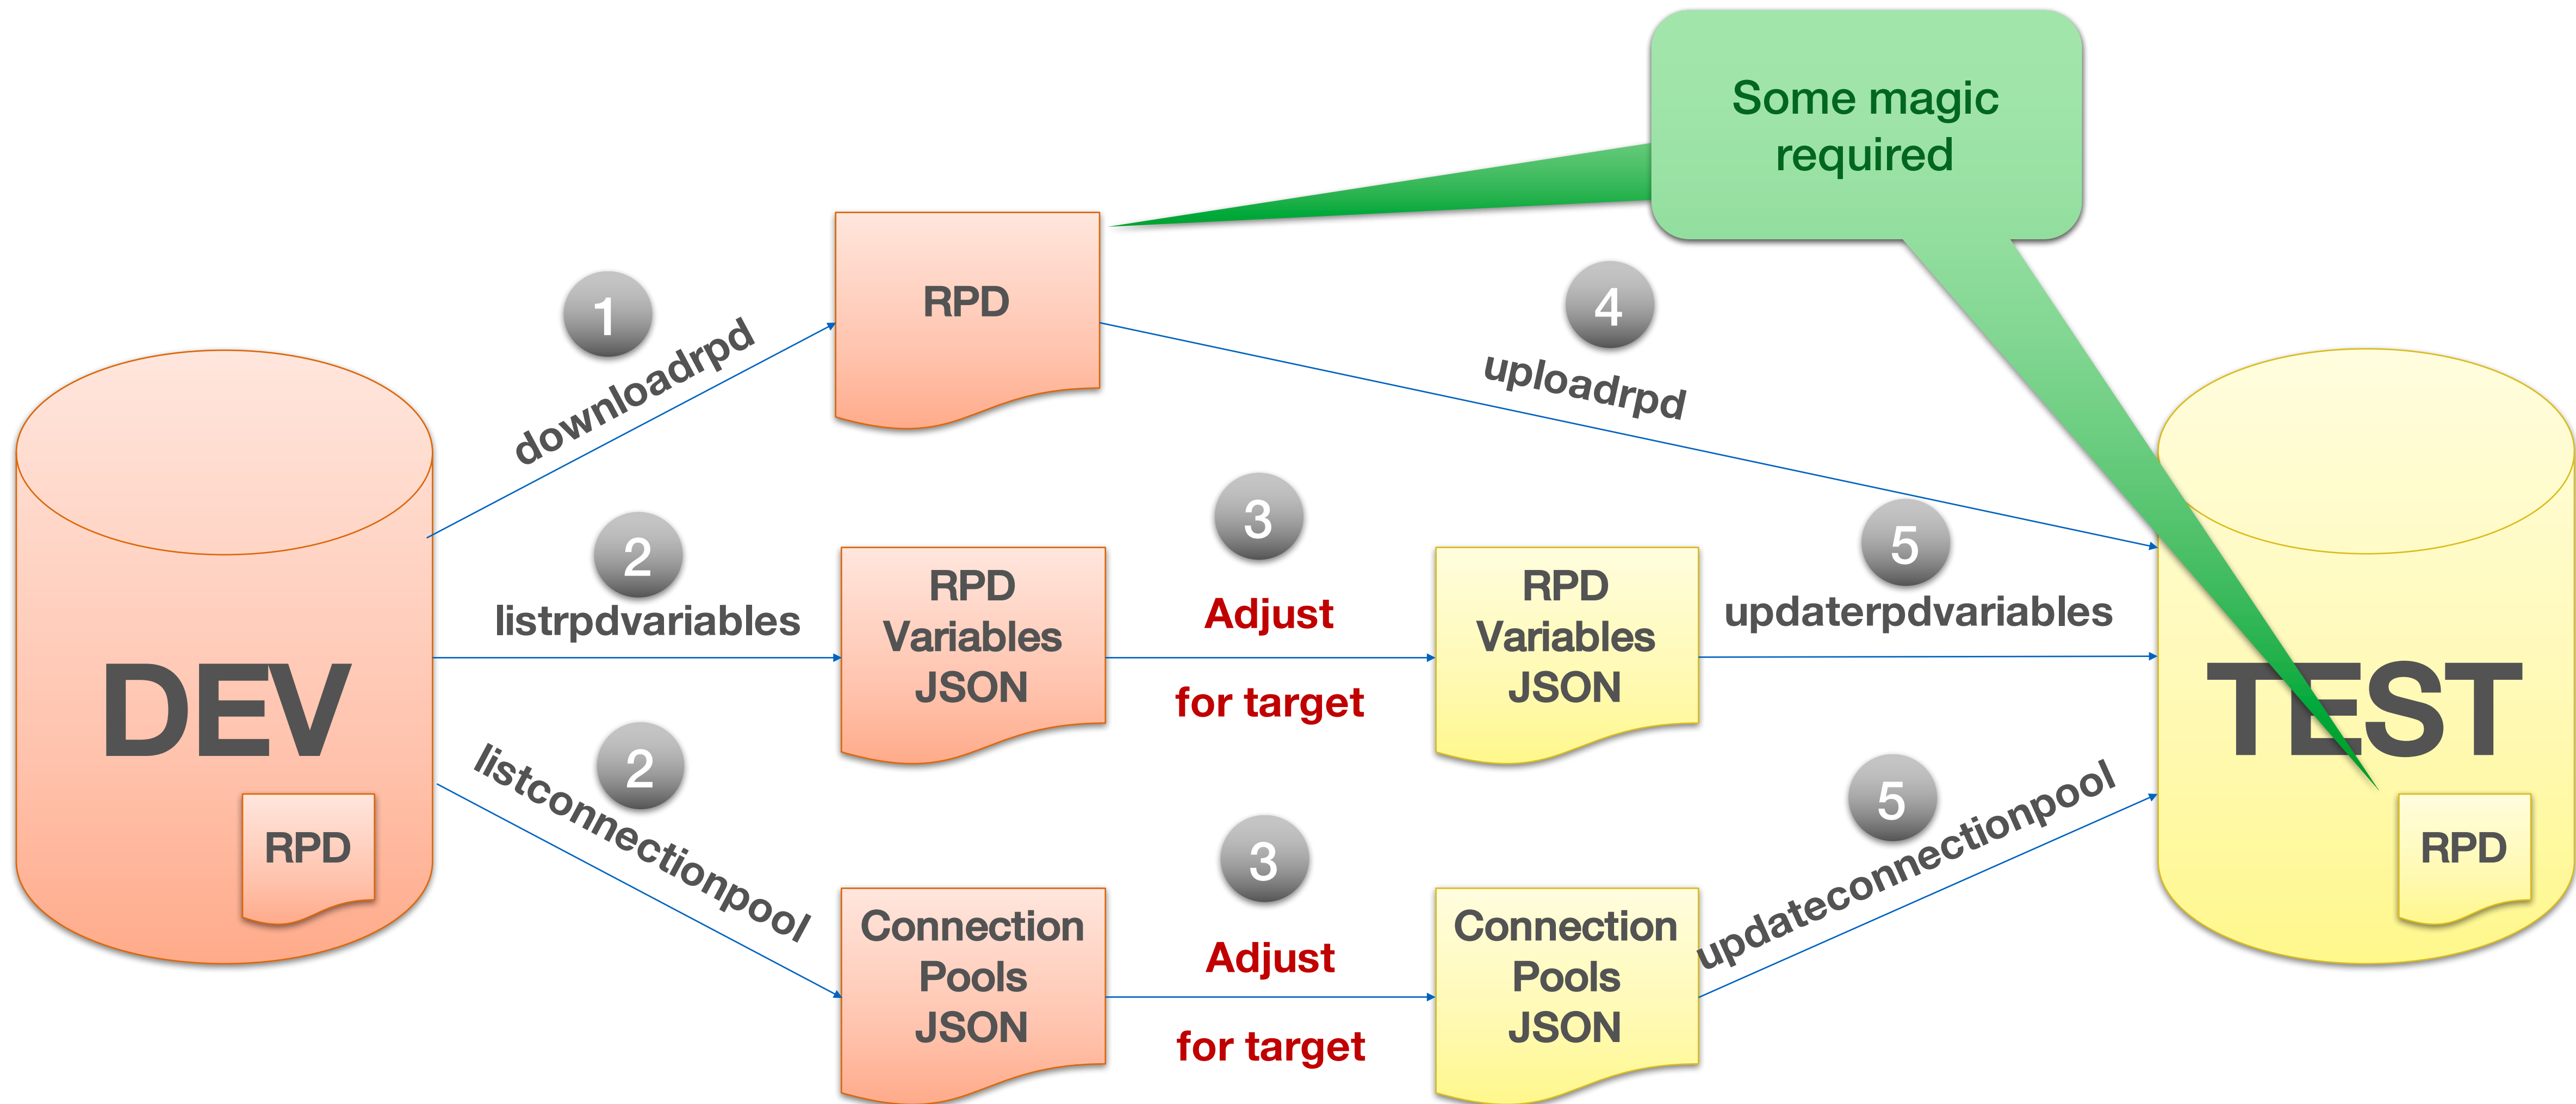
Some magic required

RPD

1
downloadrpd

4
uploadrpd

DEV

RPD

2
listrpdvariables

RPD Variables JSON

3
Adjust
for target

RPD Variables JSON

5
updaterpdvariables

TEST

RPD

2
listconnectionpool

Connection Pools JSON

3
Adjust
for target

Connection Pools JSON

5
updateconnectionpool